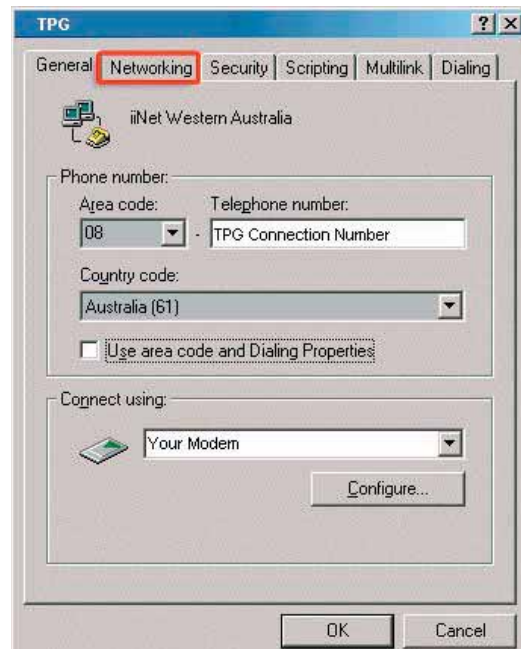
TPG ? X

General Networking Security Scripting Multilink Dialing

iiNet Western Australia

Phone number:
Area code: Telephone number:
08 - TPG Connection Number

Country code:
Australia (61)

Use area code and Dialing Properties

Connect using:
Your Modem

Configure...

OK Cancel